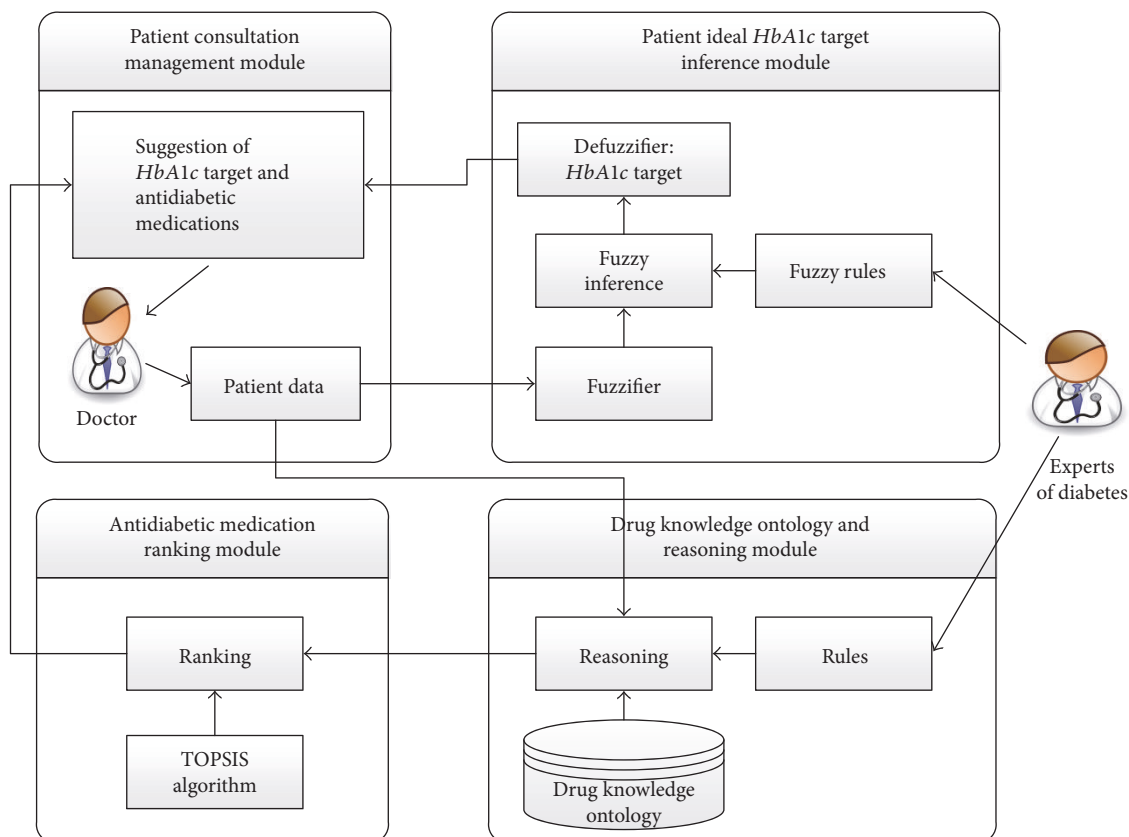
Patient consultation management module

Suggestion of *HbA*1*c* target and antidiabetic medications

Doctor

Patient data

Patient ideal *HbA*1*c* target inference module

Defuzzifier: *HbA*1*c* target

Fuzzy inference

Fuzzy rules

Fuzzifier

Experts of diabetes

Antidiabetic medication ranking module

Ranking

TOPSIS algorithm

Drug knowledge ontology and reasoning module

Reasoning

Rules

Drug knowledge ontology